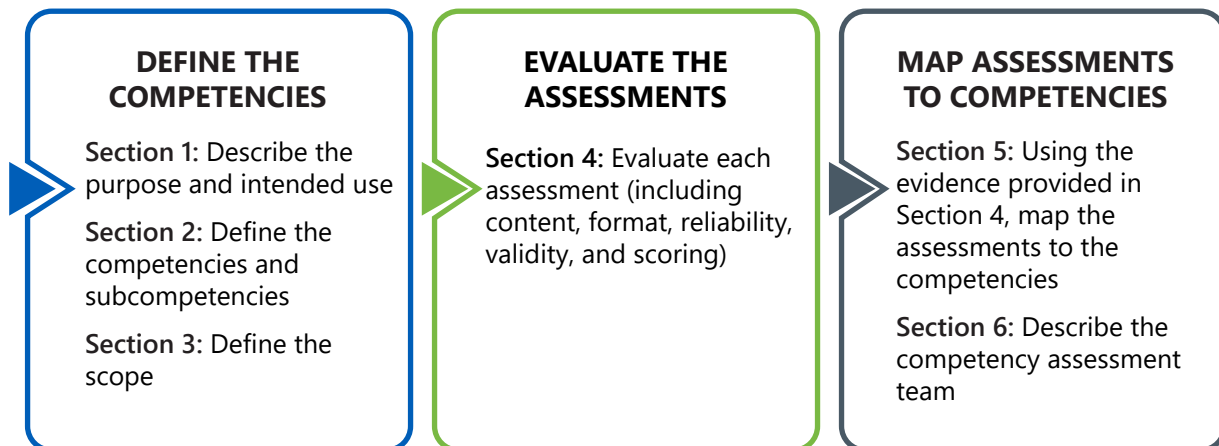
DEFINE THE COMPETENCIES

Section 1: Describe the purpose and intended use

Section 2: Define the competencies and subcompetencies

Section 3: Define the scope

EVALUATE THE ASSESSMENTS

Section 4: Evaluate each assessment (including content, format, reliability, validity, and scoring)

MAP ASSESSMENTS TO COMPETENCIES

Section 5: Using the evidence provided in Section 4, map the assessments to the competencies

Section 6: Describe the competency assessment team